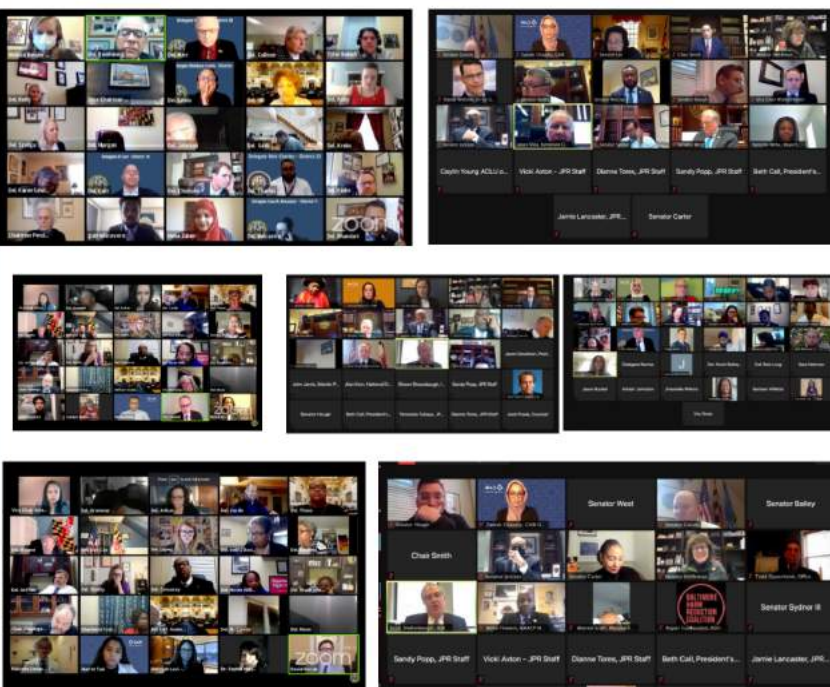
zoom

Caylin Young ACLU o...

Vicki Axton - JPR Staff

Dianne Tores, JPR Staff

Sandy Popp, JPR Staff

Beth Call, President's...

Jamie Lancaster, JPR...

Senator Carter

zoom

John Jarvis, Senate P...

Sandy Popp, JPR Staff

Senator Hough

Beth Call, President's...

Dianne Tores, JPR Staff

zoom

Senator West

Senator Bailey

Chair Smith

Senator Sydnor III

BALTIMORE HARM REDUCTION COALITION

Sandy Popp, JPR Staff

Vicki Axton - JPR Staff

Dianne Tores, JPR Staff

Beth Call, President's...

Jamie Lancaster, JPR...